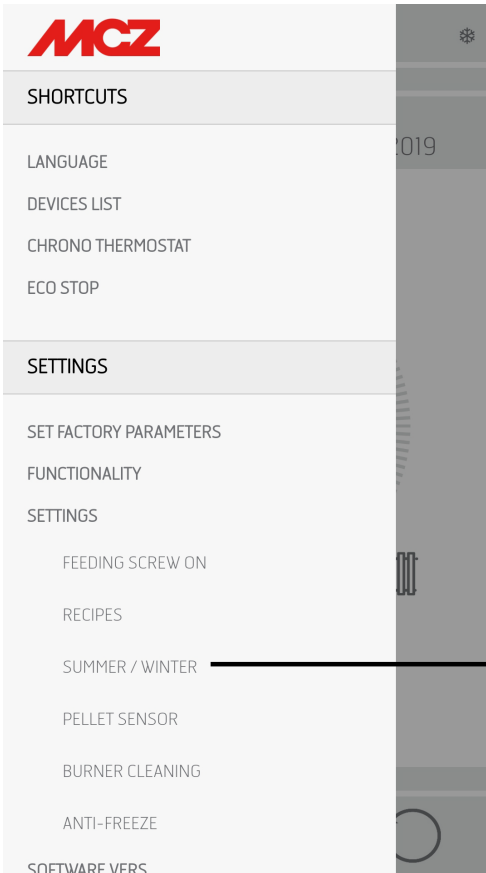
MCZ

SHORTCUTS

LANGUAGE
DEVICES LIST
CHRONO THERMOSTAT
ECO STOP

SETTINGS

SET FACTORY PARAMETERS
FUNCTIONALITY
SETTINGS
FEEDING SCREW ON
RECIPES
SUMMER / WINTER
PELLET SENSOR
BURNER CLEANING
ANTI-FREEZE
SOFTWARE VERS

2019